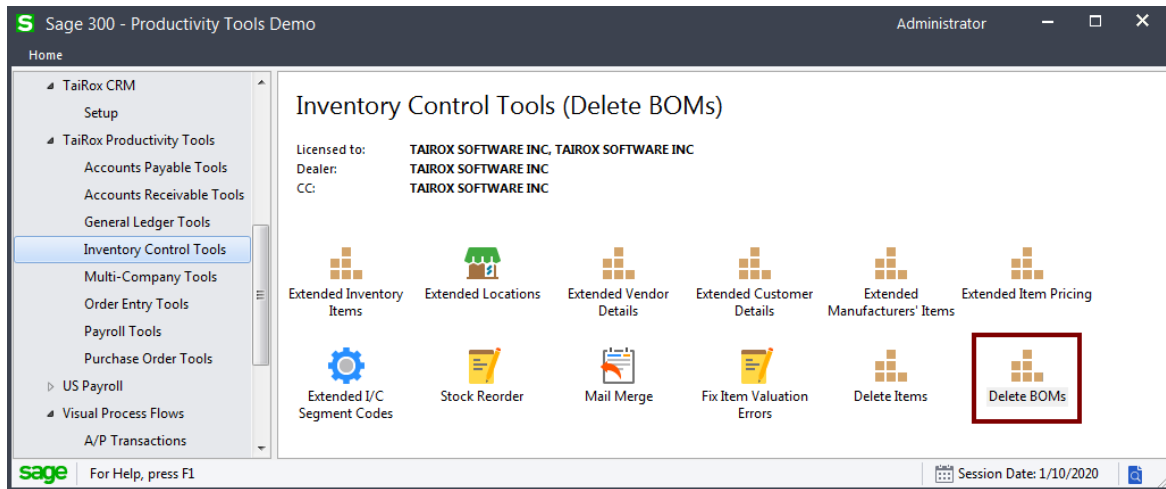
S Sage 300 - Productivity Tools Demo
Administrator
Home

TaiRox CRM
Setup
TaiRox Productivity Tools
Accounts Payable Tools
Accounts Receivable Tools
General Ledger Tools
Inventory Control Tools
Multi-Company Tools
Order Entry Tools
Payroll Tools
Purchase Order Tools
US Payroll
Visual Process Flows
A/P Transactions

Inventory Control Tools (Delete BOMs)

Licensed to: TAIROX SOFTWARE INC, TAIROX SOFTWARE INC
Dealer: TAIROX SOFTWARE INC
CC: TAIROX SOFTWARE INC

Extended Inventory Items
Extended Locations
Extended Vendor Details
Extended Customer Details
Extended Manufacturers' Items
Extended Item Pricing
Extended I/C Segment Codes
Stock Reorder
Mail Merge
Fix Item Valuation Errors
Delete Items
Delete BOMs

sage For Help, press F1
Session Date: 1/10/2020